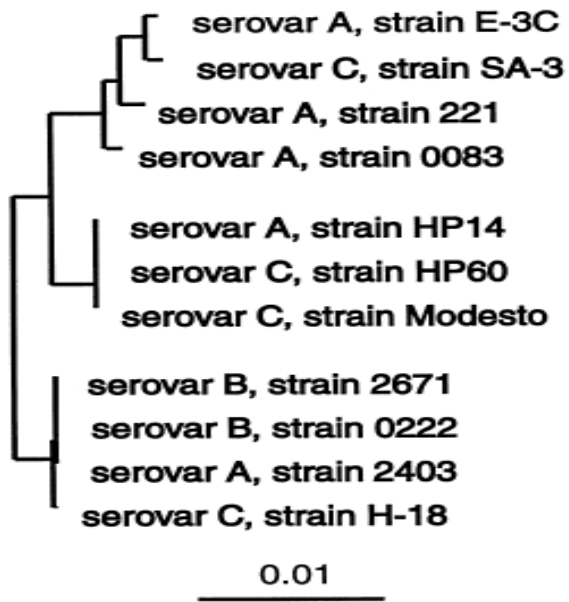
serovar A, strain E-3C
serovar C, strain SA-3
serovar A, strain 221
serovar A, strain 0083
serovar A, strain HP14
serovar C, strain HP60
serovar C, strain Modesto
serovar B, strain 2671
serovar B, strain 0222
serovar A, strain 2403
serovar C, strain H-18
0.01